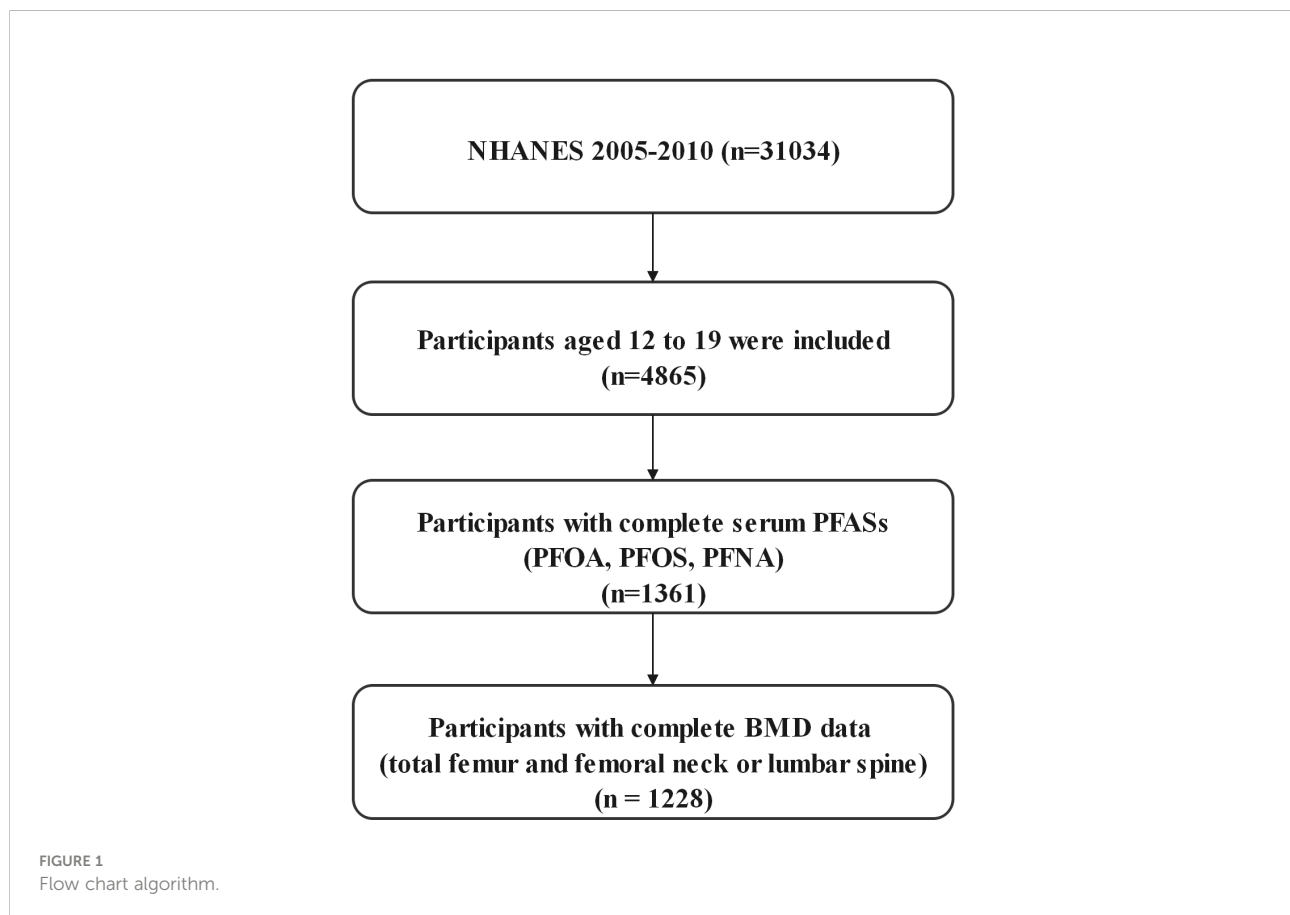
NHANES 2005-2010 (n=31034)

Participants aged 12 to 19 were included (n=4865)

Participants with complete serum PFASs (PFOA, PFOS, PFNA) (n=1361)

Participants with complete BMD data (total femur and femoral neck or lumbar spine) (n = 1228)

FIGURE 1
Flow chart algorithm.